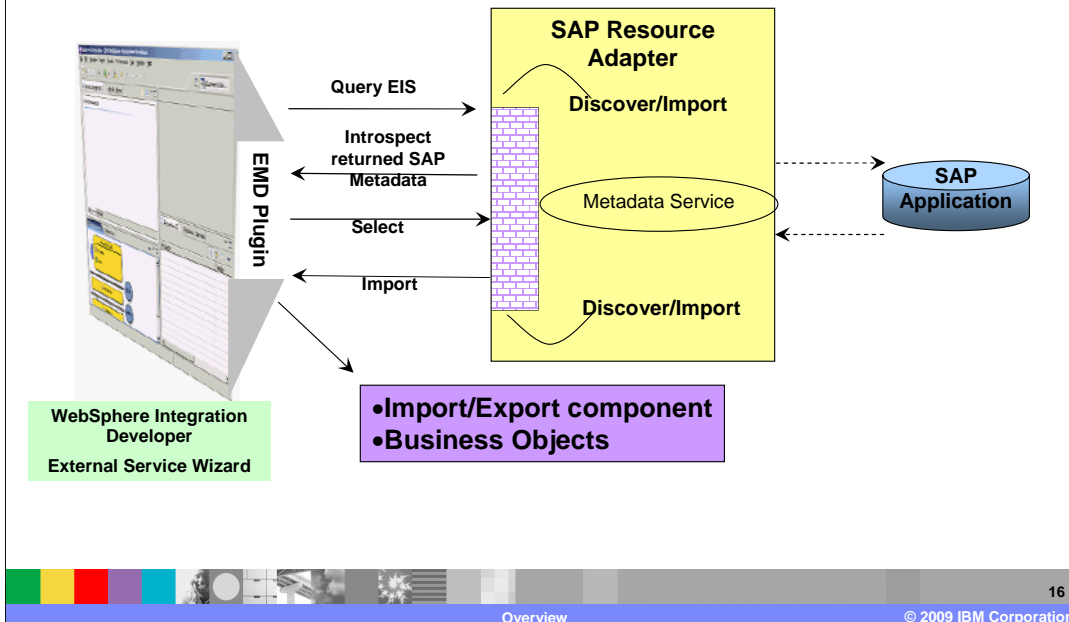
SAP Resource Adapter

Query EIS

Discover/Import

Introspect returned SAP Metadata

EMD Plugin

Metadata Service

SAP Application

Select

Import

Discover/Import

WebSphere Integration Developer

External Service Wizard

•Import/Export component
•Business Objects

16

Overview

© 2009 IBM Corporation